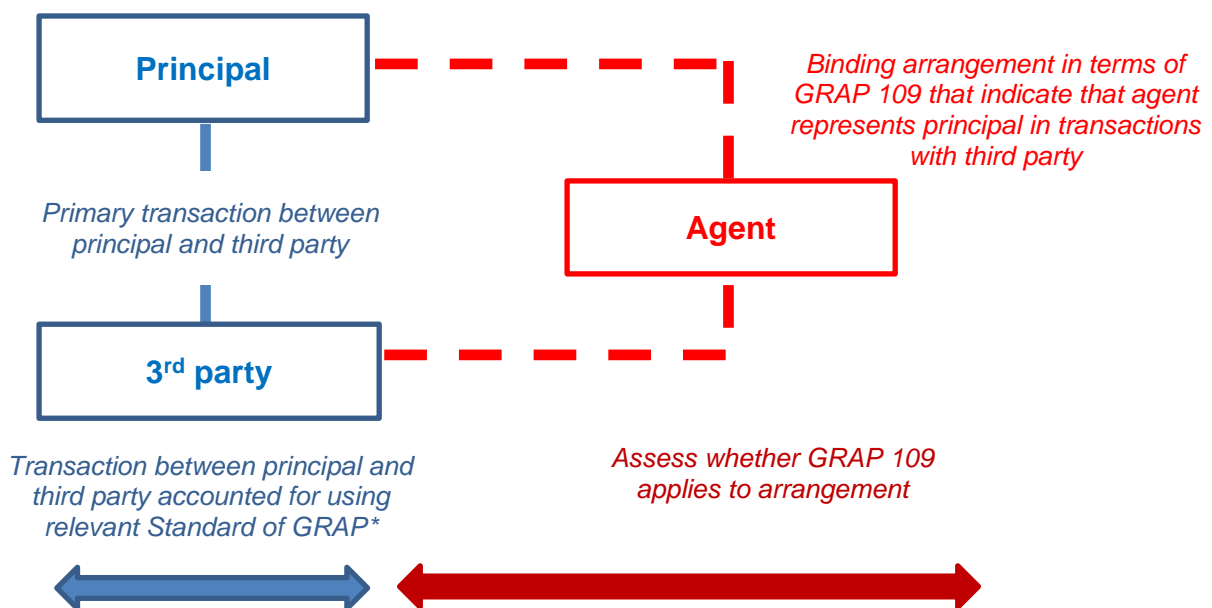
Principal

Binding arrangement in terms of GRAP 109 that indicate that agent represents principal in transactions with third party

Primary transaction between principal and third party

Agent

3$^{rd}$ party

Transaction between principal and third party accounted for using relevant Standard of GRAP*

Assess whether GRAP 109 applies to arrangement